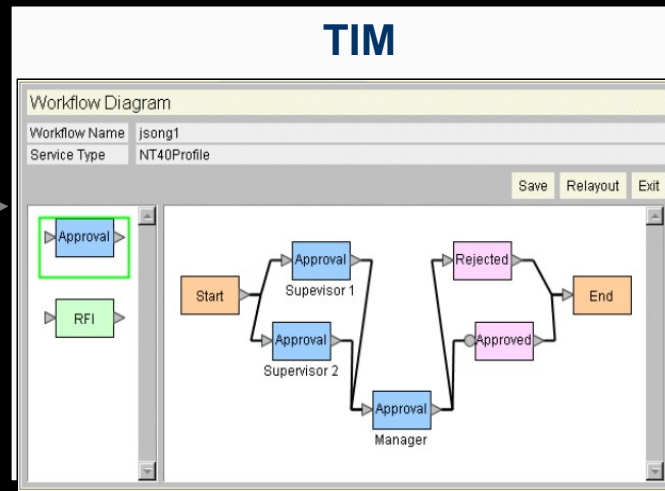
TIM

Workflow Diagram

| Workflow Name | jsong1 |
|---|---|
| Service Type | NT40Profile |

Save Relayout Exit

Approval

RFI

Start

Approval
Supevisor 1

Approval
Supervisor 2

Approval
Manager

Rejected

Approved

End